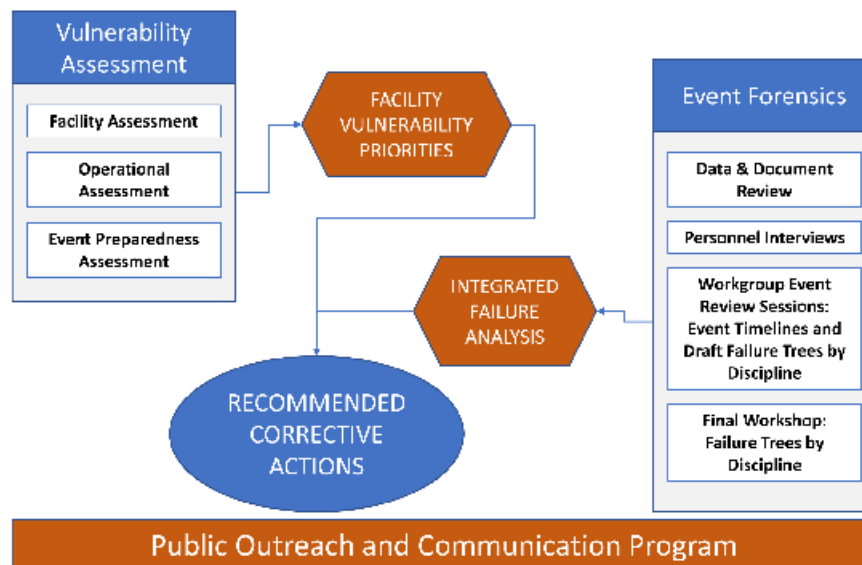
Vulnerability Assessment

Facility Assessment

Operational Assessment

Event Preparedness Assessment

FACILITY VULNERABILITY PRIORITIES

Event Forensics

Data & Document Review

Personnel Interviews

Workgroup Event Review Sessions: Event Timelines and Draft Failure Trees by Discipline

Final Workshop: Failure Trees by Discipline

INTEGRATED FAILURE ANALYSIS

RECOMMENDED CORRECTIVE ACTIONS

Public Outreach and Communication Program